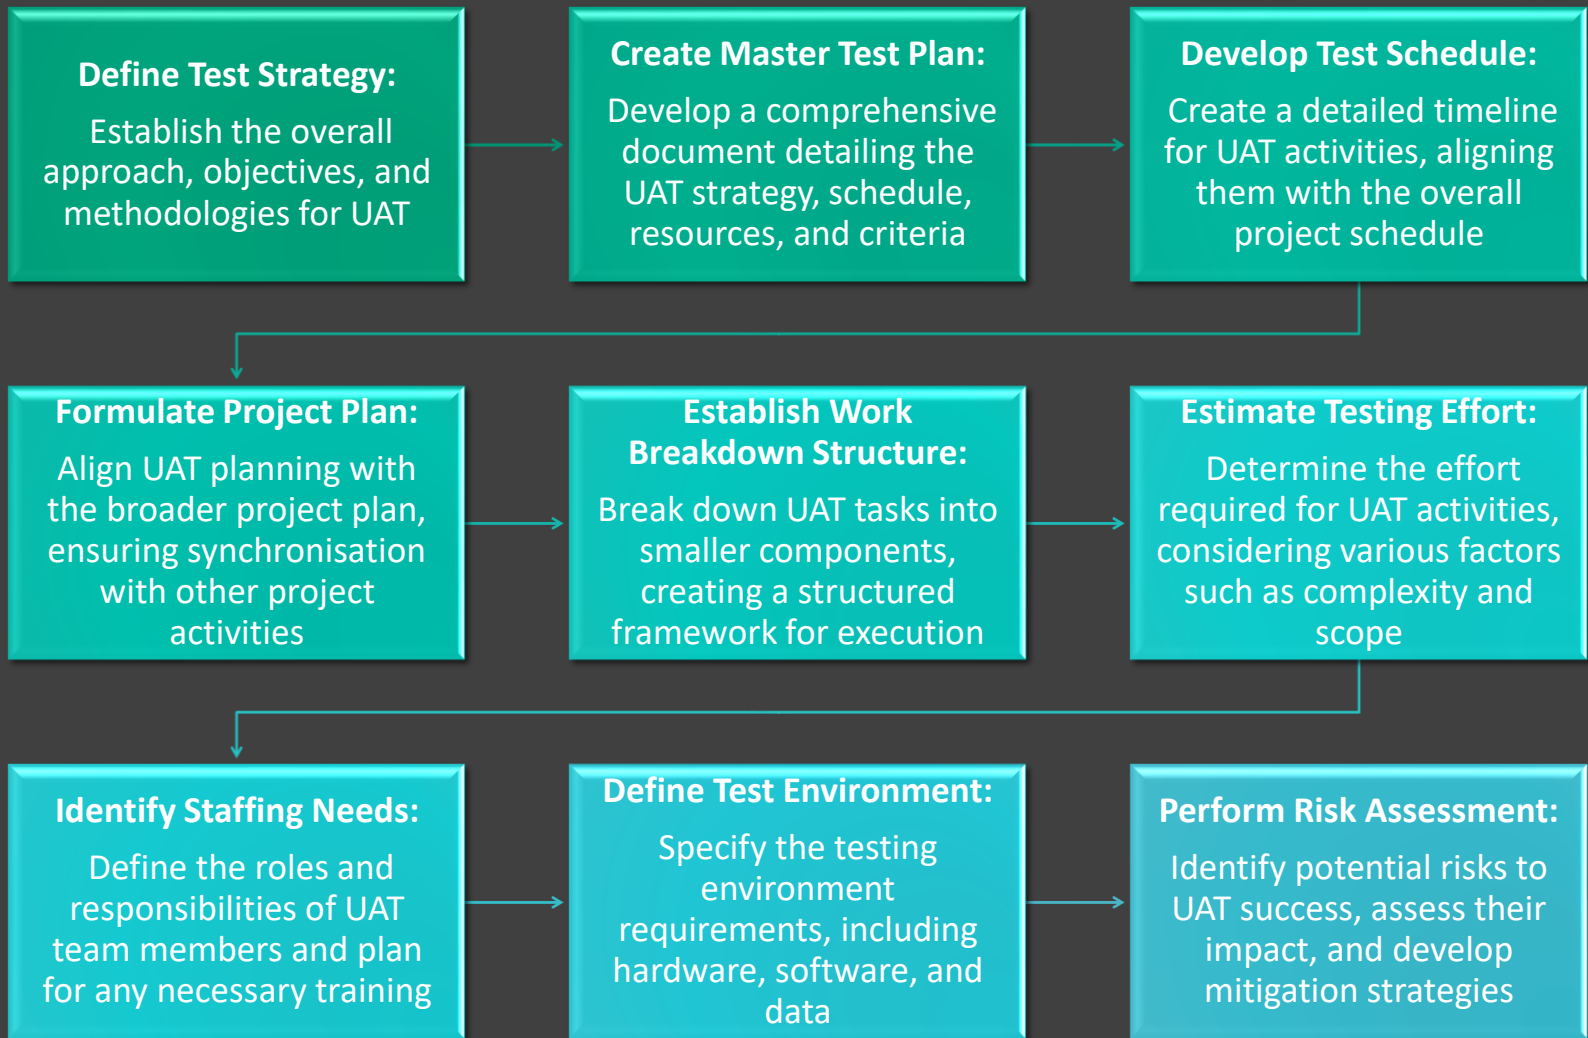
Define Test Strategy:
Establish the overall approach, objectives, and methodologies for UAT

Create Master Test Plan:
Develop a comprehensive document detailing the UAT strategy, schedule, resources, and criteria

Develop Test Schedule:
Create a detailed timeline for UAT activities, aligning them with the overall project schedule

Formulate Project Plan:
Align UAT planning with the broader project plan, ensuring synchronisation with other project activities

Establish Work Breakdown Structure:
Break down UAT tasks into smaller components, creating a structured framework for execution

Estimate Testing Effort:
Determine the effort required for UAT activities, considering various factors such as complexity and scope

Identify Staffing Needs:
Define the roles and responsibilities of UAT team members and plan for any necessary training

Define Test Environment:
Specify the testing environment requirements, including hardware, software, and data

Perform Risk Assessment:
Identify potential risks to UAT success, assess their impact, and develop mitigation strategies